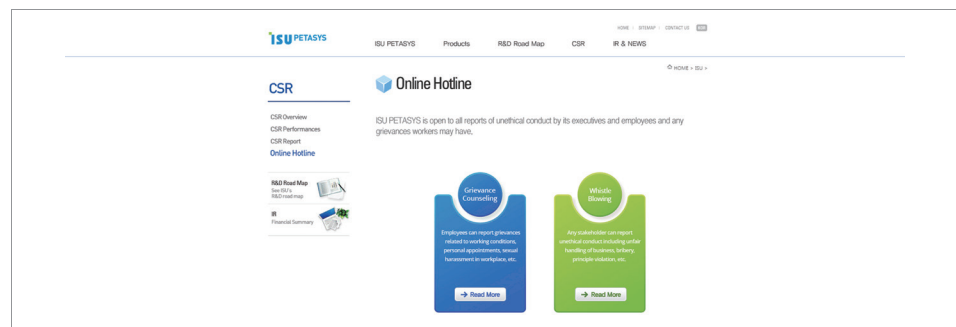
ISU PETASYS

HOME | SITEMAP | CONTACT US | KOR

ISU PETASYS
Products
R&D Road Map
CSR
IR & NEWS

HOME > ISU >

CSR

CSR Overview
CSR Performances
CSR Report
Online Hotline

R&D Road Map
See ISU's R&D road map

IR
Financial Summary

Online Hotline

ISU PETASYS is open to all reports of unethical conduct by its executives and employees and any grievances workers may have.

Grievance Counseling

Employees can report grievances related to working conditions, personal appointments, sexual harassment in workplace, etc.

→ Read More

Whistle Blowing

Any stakeholder can report unethical conduct including unfair handling of business, bribery, principle violation, etc.

→ Read More